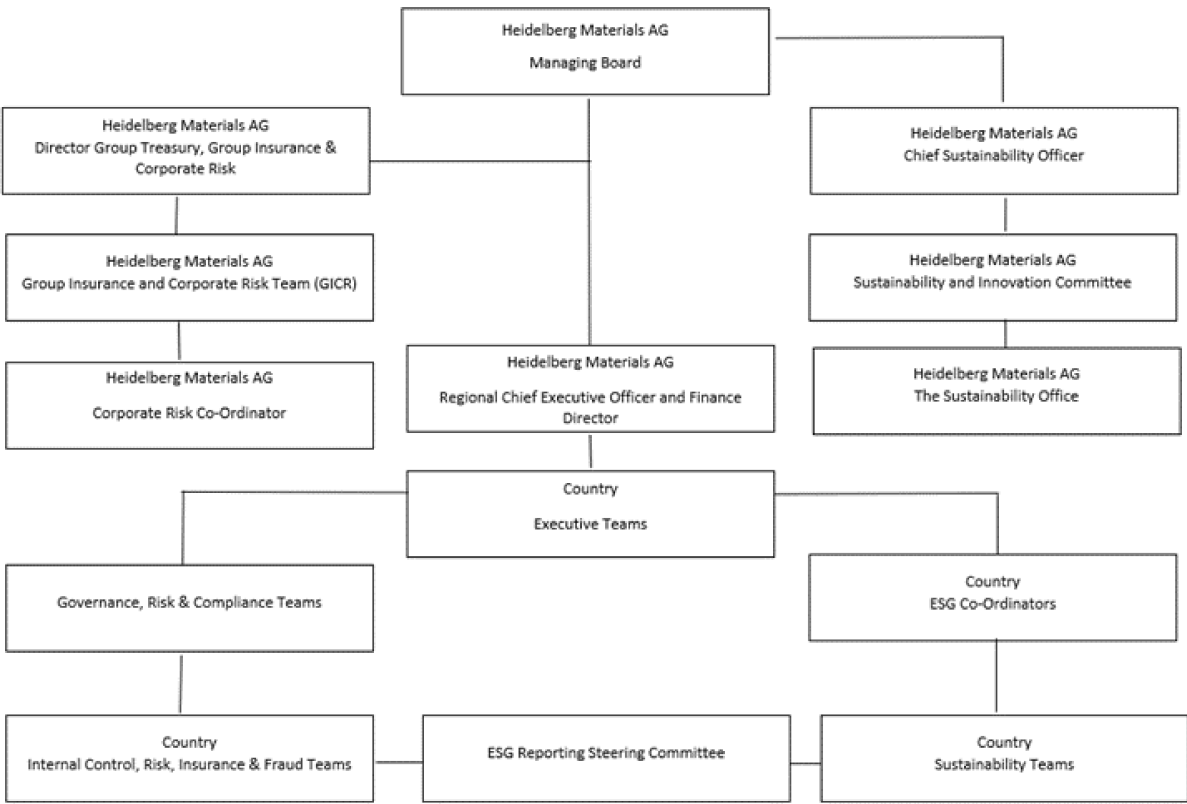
Heidelberg Materials AG
Managing Board

Heidelberg Materials AG
Director Group Treasury, Group Insurance & Corporate Risk

Heidelberg Materials AG
Chief Sustainability Officer

Heidelberg Materials AG
Group Insurance and Corporate Risk Team (GICR)

Heidelberg Materials AG
Sustainability and Innovation Committee

Heidelberg Materials AG
Corporate Risk Co-Ordinator

Heidelberg Materials AG
Regional Chief Executive Officer and Finance Director

Heidelberg Materials AG
The Sustainability Office

Country
Executive Teams

Governance, Risk & Compliance Teams

Country
ESG Co-Ordinators

Country
Internal Control, Risk, Insurance & Fraud Teams

ESG Reporting Steering Committee

Country
Sustainability Teams